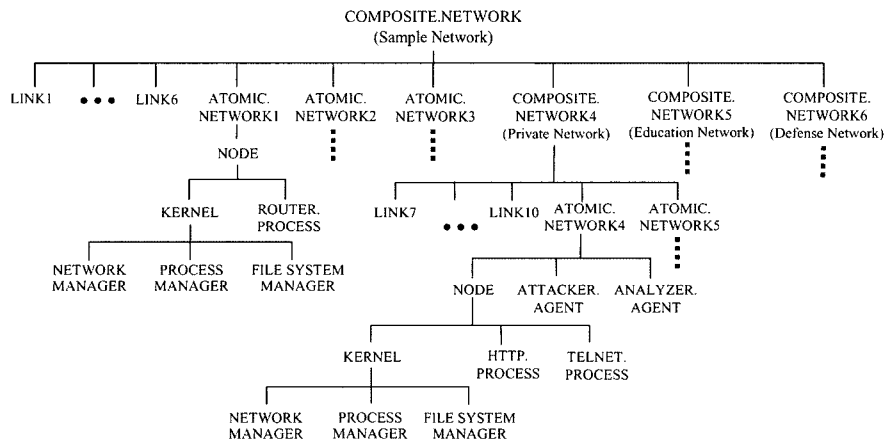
COMPOSITE.NETWORK
(Sample Network)

LINK1 • • • LINK6 ATOMIC. NETWORK1 ATOMIC. NETWORK2 ATOMIC. NETWORK3 COMPOSITE. NETWORK4 (Private Network) COMPOSITE. NETWORK5 (Education Network) COMPOSITE. NETWORK6 (Defense Network)

NODE

KERNEL ROUTER. PROCESS

NETWORK MANAGER PROCESS MANAGER FILE SYSTEM MANAGER

LINK7 • • • LINK10 ATOMIC. NETWORK4 ATOMIC. NETWORK5

NODE ATTACKER. AGENT ANALYZER. AGENT

KERNEL HTTP. PROCESS TELNET. PROCESS

NETWORK MANAGER PROCESS MANAGER FILE SYSTEM MANAGER